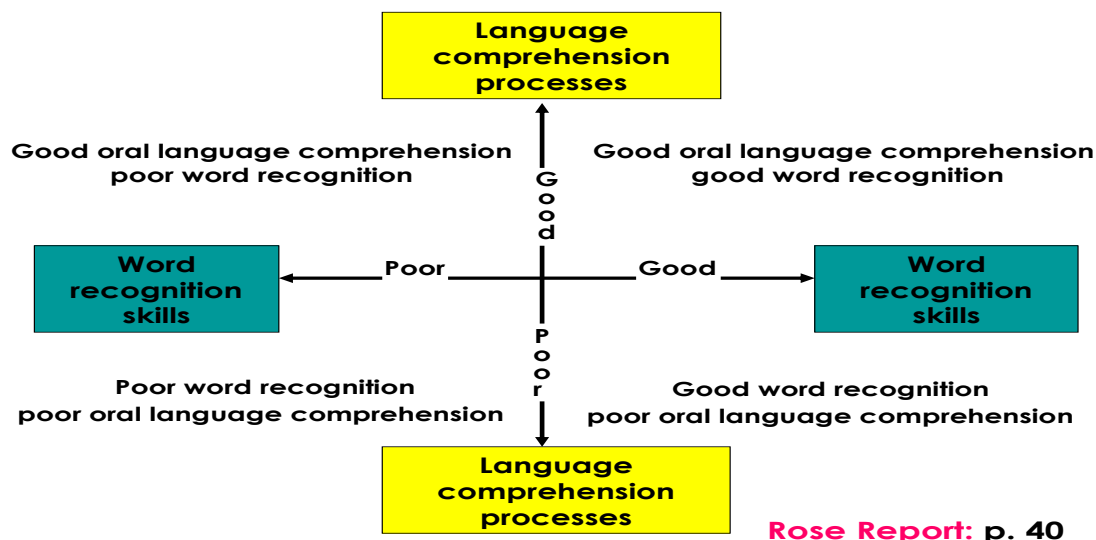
Language comprehension processes

Good oral language comprehension poor word recognition

Good oral language comprehension good word recognition

Good

Word recognition skills

Poor

Good

Word recognition skills

Poor

Poor word recognition poor oral language comprehension

Good word recognition poor oral language comprehension

Language comprehension processes

Rose Report: p. 40